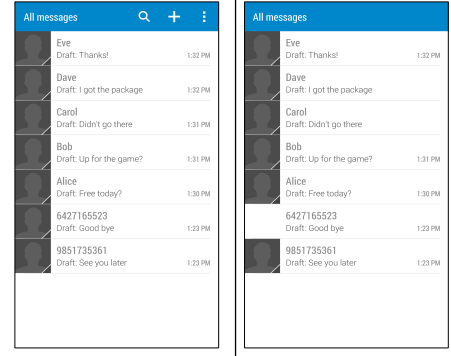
All messages

Eve
Draft: Thanks! 1:32 PM

Dave
Draft: I got the package 1:32 PM

Carol
Draft: Didn't go there 1:31 PM

Bob
Draft: Up for the game? 1:31 PM

Alice
Draft: Free today? 1:30 PM

6427165523
Draft: Good bye 1:23 PM

9851735361
Draft: See you later 1:23 PM

All messages

Eve
Draft: Thanks! 1:32 PM

Dave
Draft: I got the package 1:32 PM

Carol
Draft: Didn't go there 1:31 PM

Bob
Draft: Up for the game? 1:31 PM

Alice
Draft: Free today? 1:30 PM

6427165523
Draft: Good bye 1:23 PM

9851735361
Draft: See you later 1:23 PM